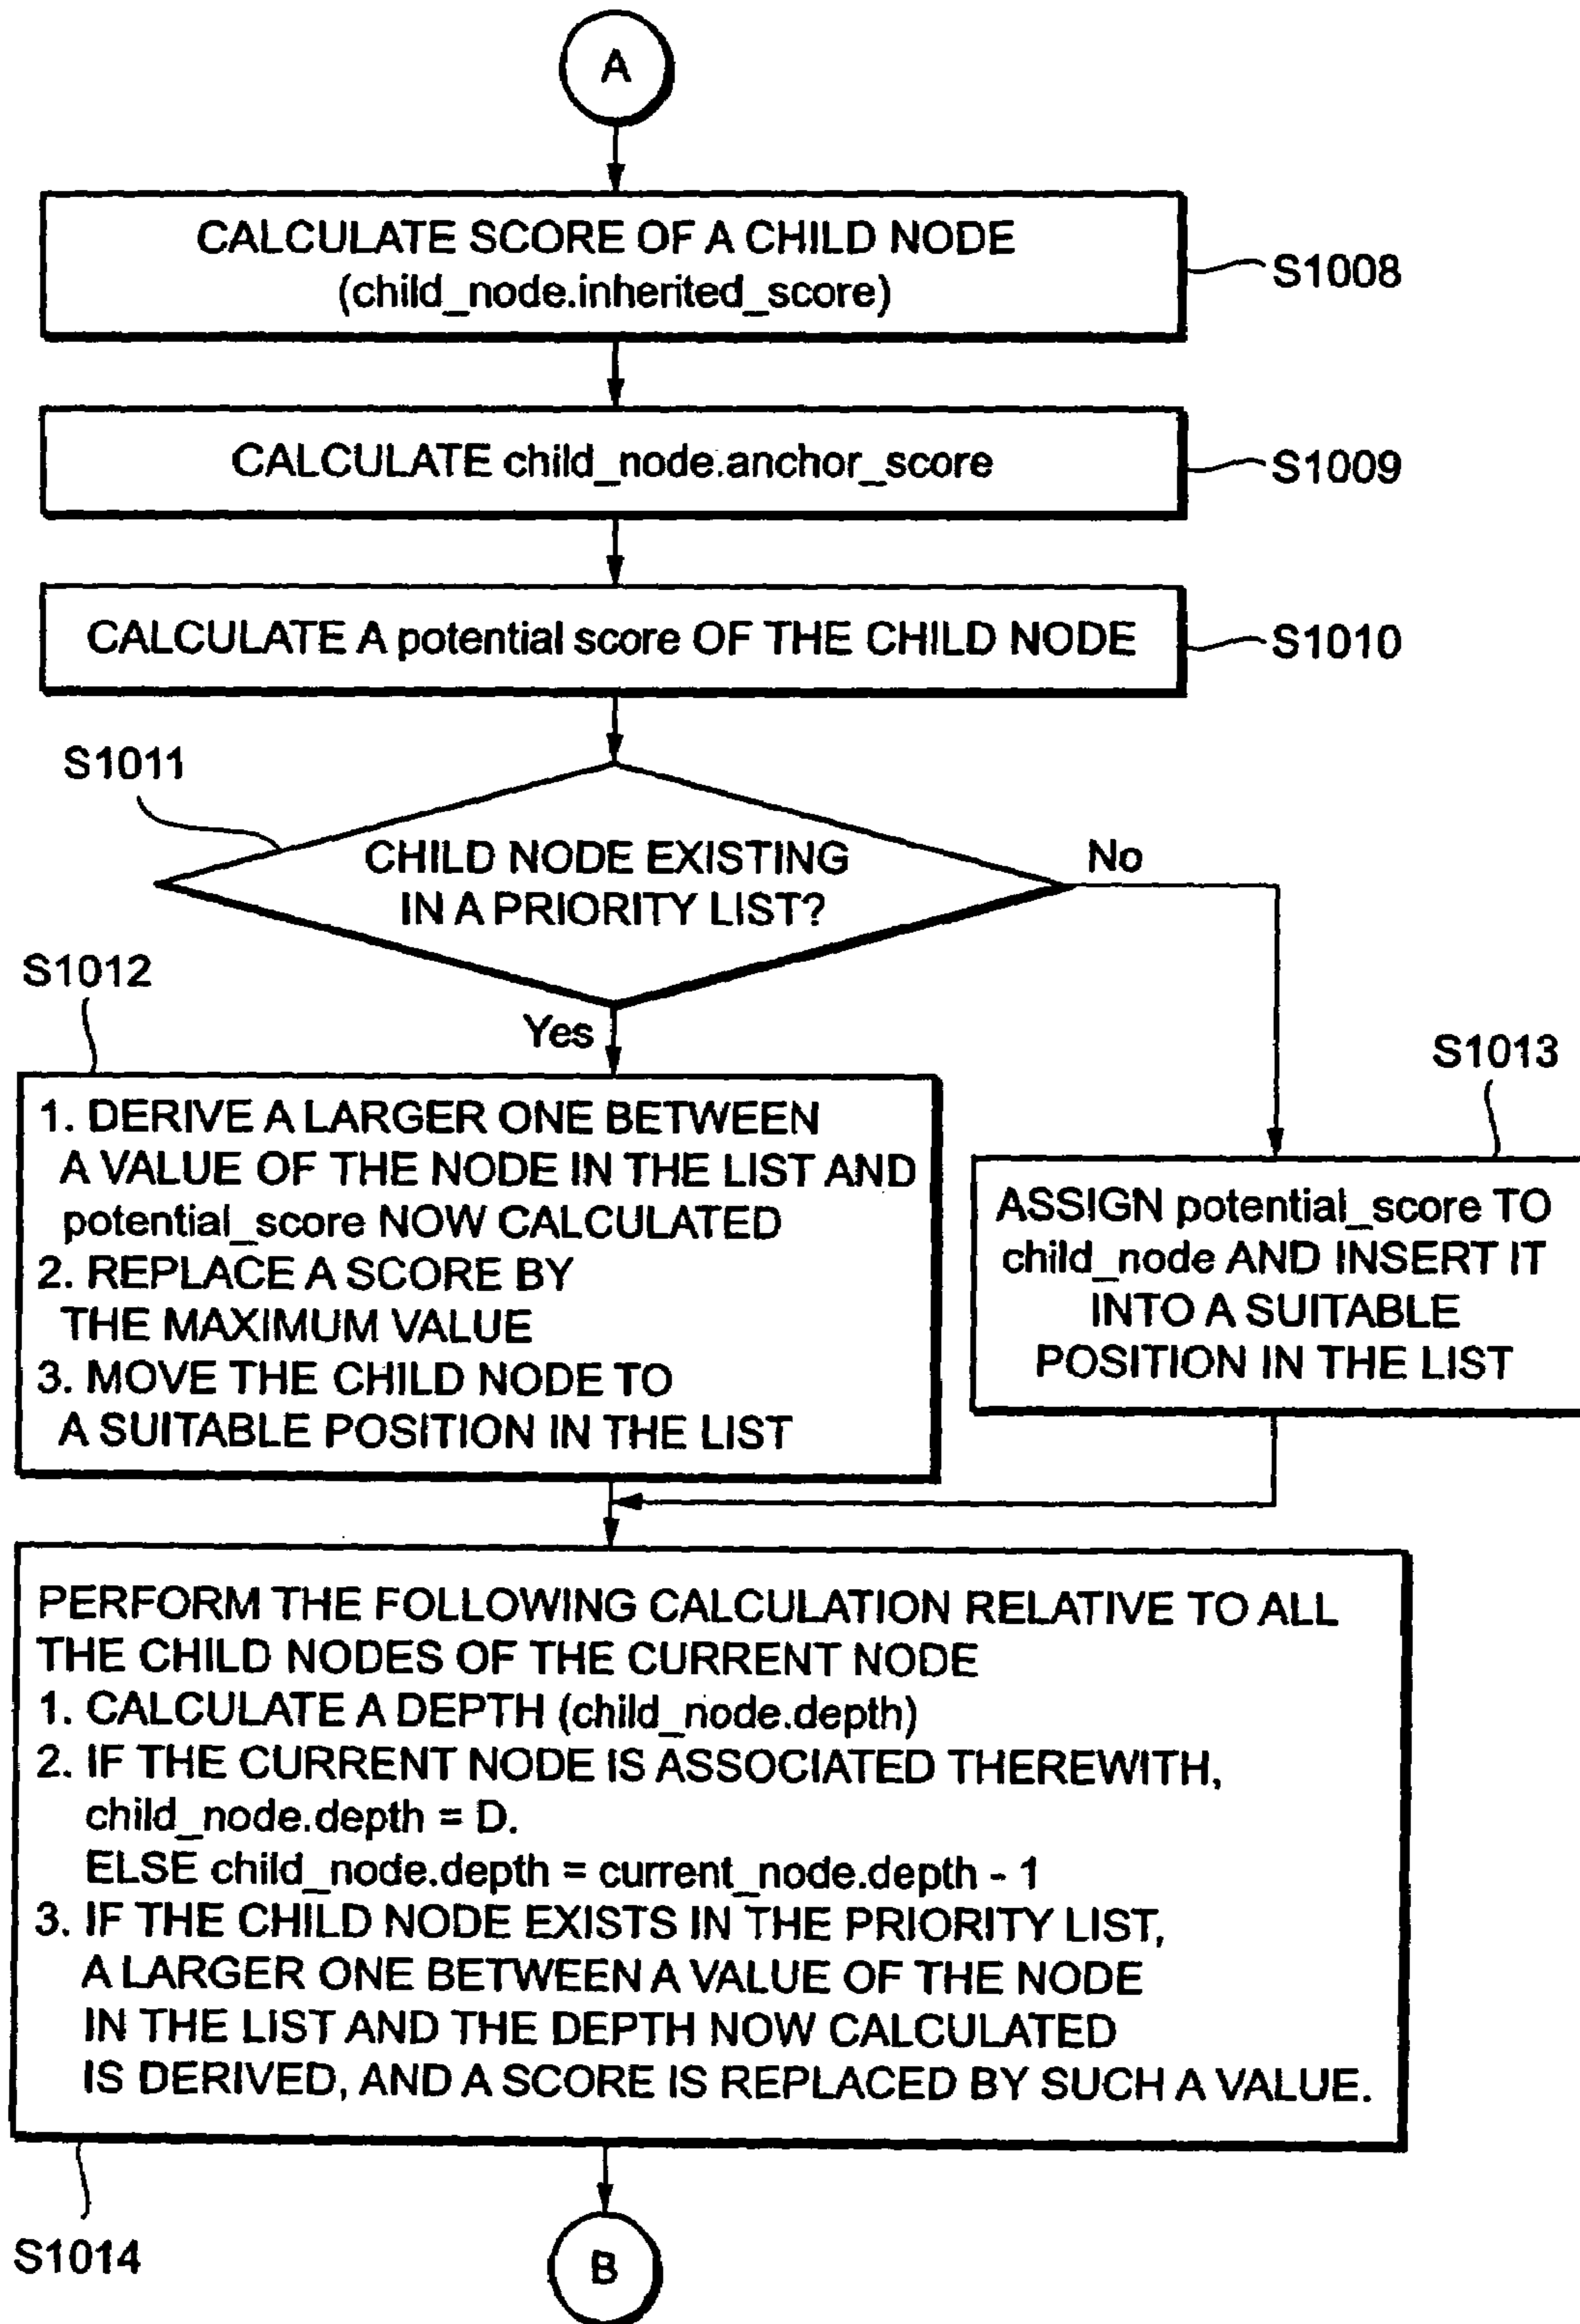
A

CALCULATE SCORE OF A CHILD NODE (child_node.inherited_score)

S1008

CALCULATE child_node.anchor_score

S1009

CALCULATE A potential score OF THE CHILD NODE

S1010

S1011

CHILD NODE EXISTING IN A PRIORITY LIST?

No

Yes

S1012

1. DERIVE A LARGER ONE BETWEEN A VALUE OF THE NODE IN THE LIST AND potential_score NOW CALCULATED
2. REPLACE A SCORE BY THE MAXIMUM VALUE
3. MOVE THE CHILD NODE TO A SUITABLE POSITION IN THE LIST

S1013

ASSIGN potential_score TO child_node AND INSERT IT INTO A SUITABLE POSITION IN THE LIST

PERFORM THE FOLLOWING CALCULATION RELATIVE TO ALL THE CHILD NODES OF THE CURRENT NODE
1. CALCULATE A DEPTH (child_node.depth)
2. IF THE CURRENT NODE IS ASSOCIATED THEREWITH, child_node.depth = D.
ELSE child_node.depth = current_node.depth - 1
3. IF THE CHILD NODE EXISTS IN THE PRIORITY LIST, A LARGER ONE BETWEEN A VALUE OF THE NODE IN THE LIST AND THE DEPTH NOW CALCULATED IS DERIVED, AND A SCORE IS REPLACED BY SUCH A VALUE.

S1014

B